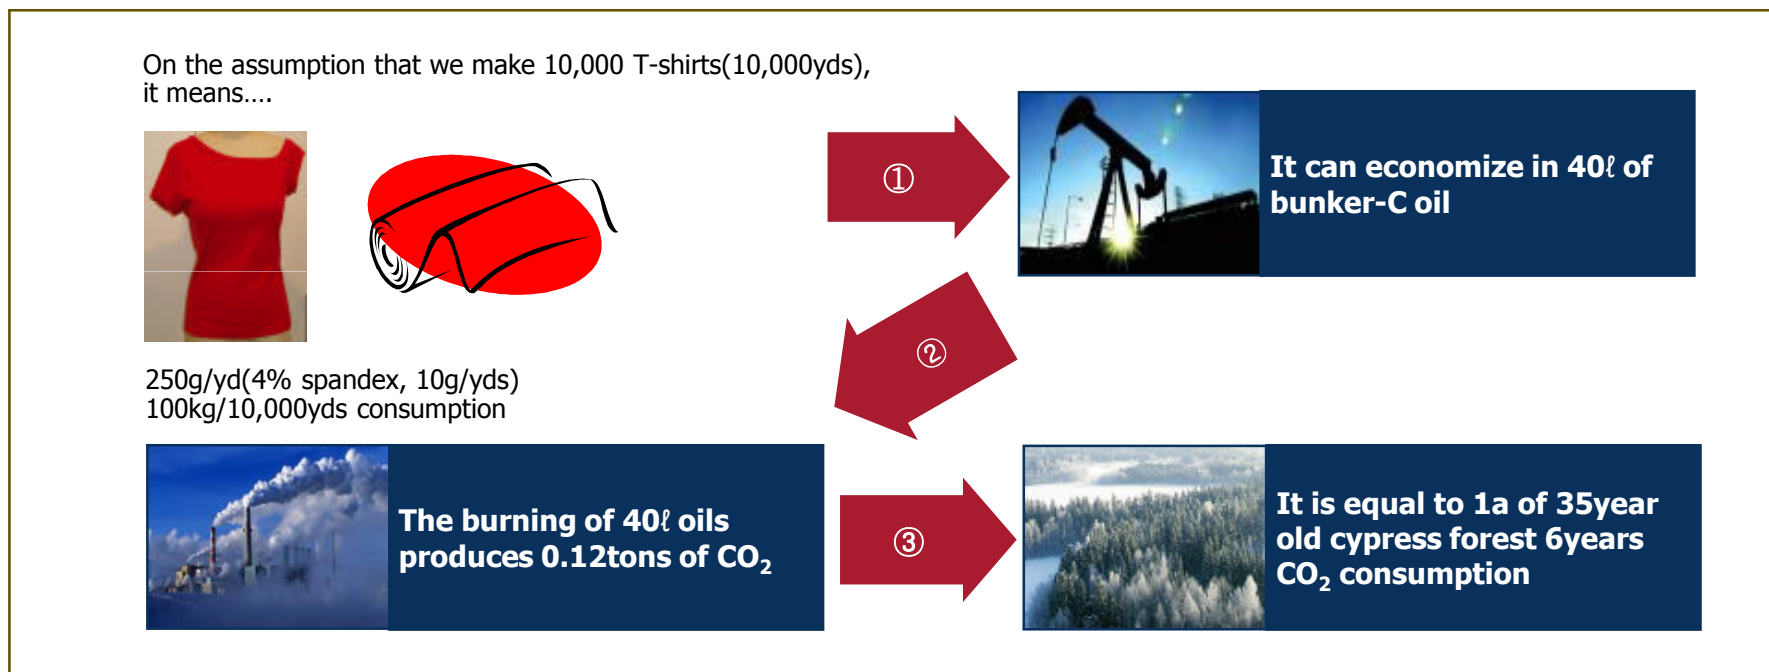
On the assumption that we make 10,000 T-shirts(10,000yds), it means….

①

It can economize in 40ℓ of bunker-C oil

②

250g/yd(4% spandex, 10g/yds)
100kg/10,000yds consumption

The burning of 40ℓ oils produces 0.12tons of $CO_2$

③

It is equal to 1a of 35year old cypress forest 6years $CO_2$ consumption